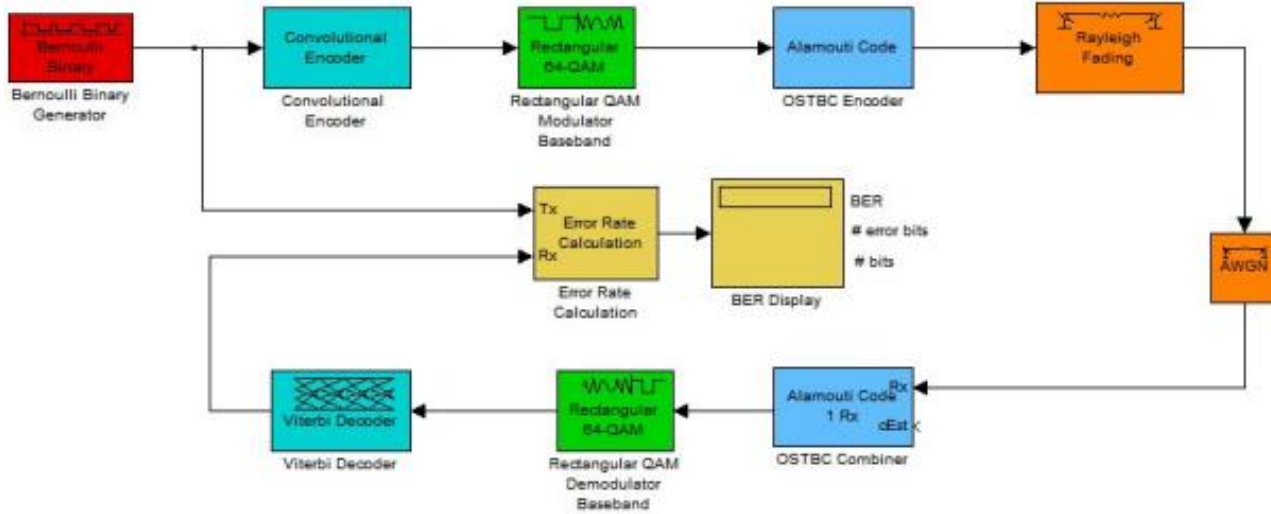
Bernoulli Binary

Bernoulli Binary Generator

Convolutional Encoder

Convolutional Encoder

Rectangular 64-QAM

Rectangular QAM Modulator Baseband

Alamouti Code

OSTBC Encoder

Rayleigh Fading

Tx

Rx

Error Rate Calculation

Error Rate Calculation

BER

# error bits

# bits

BER Display

AWGN

Viterbi Decoder

Viterbi Decoder

Rectangular 64-QAM

Rectangular QAM Demodulator Baseband

Alamouti Code 1 Rx

Rx

cEst

OSTBC Combiner